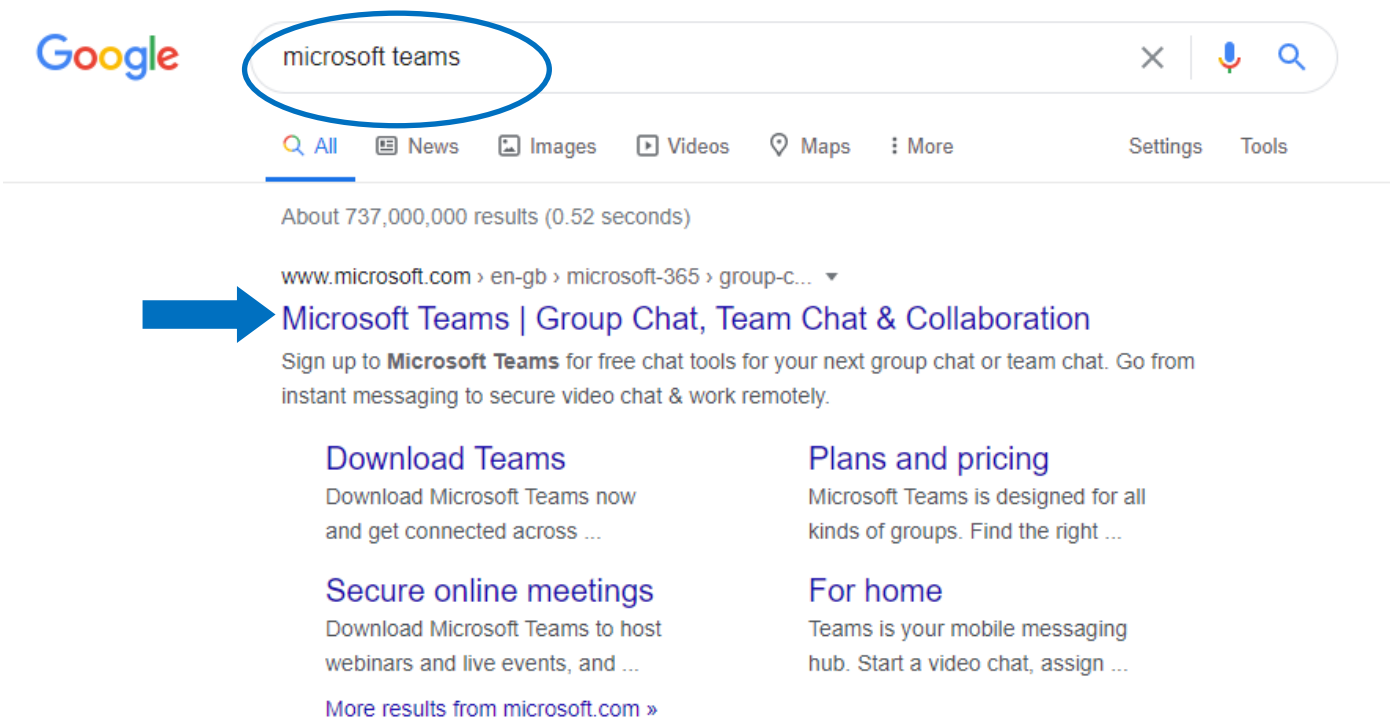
Google

microsoft teams

All News Images Videos Maps More Settings Tools

About 737,000,000 results (0.52 seconds)

www.microsoft.com › en-gb › microsoft-365 › group-c...

Microsoft Teams | Group Chat, Team Chat & Collaboration

Sign up to **Microsoft Teams** for free chat tools for your next group chat or team chat. Go from instant messaging to secure video chat & work remotely.

Download Teams
Download Microsoft Teams now and get connected across ...

Plans and pricing
Microsoft Teams is designed for all kinds of groups. Find the right ...

Secure online meetings
Download Microsoft Teams to host webinars and live events, and ...

For home
Teams is your mobile messaging hub. Start a video chat, assign ...

More results from microsoft.com »